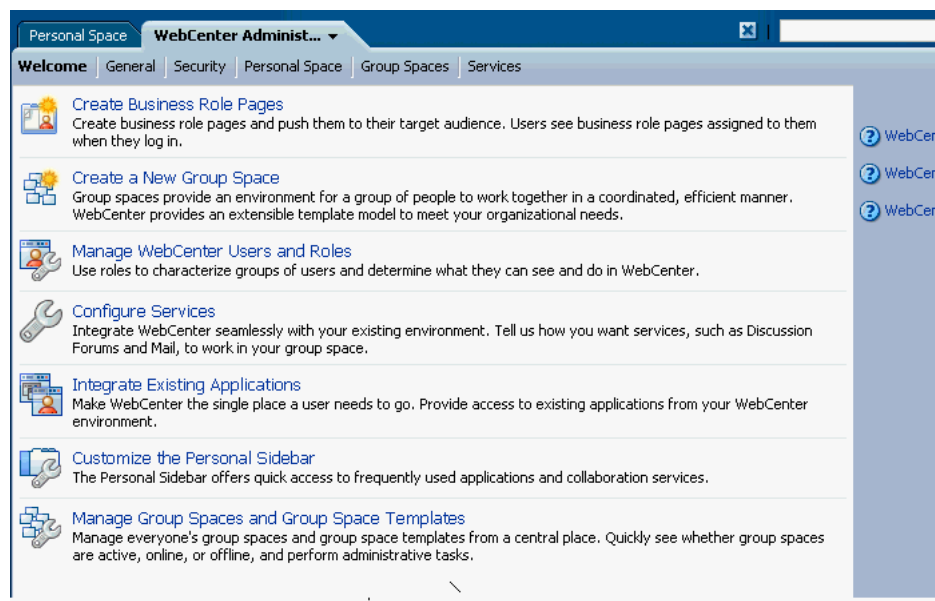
Personal Space WebCenter Administ...

Welcome | General | Security | Personal Space | Group Spaces | Services

Create Business Role Pages
Create business role pages and push them to their target audience. Users see business role pages assigned to them when they log in.

Create a New Group Space
Group spaces provide an environment for a group of people to work together in a coordinated, efficient manner. WebCenter provides an extensible template model to meet your organizational needs.

Manage WebCenter Users and Roles
Use roles to characterize groups of users and determine what they can see and do in WebCenter.

Configure Services
Integrate WebCenter seamlessly with your existing environment. Tell us how you want services, such as Discussion Forums and Mail, to work in your group space.

Integrate Existing Applications
Make WebCenter the single place a user needs to go. Provide access to existing applications from your WebCenter environment.

Customize the Personal Sidebar
The Personal Sidebar offers quick access to frequently used applications and collaboration services.

Manage Group Spaces and Group Space Templates
Manage everyone's group spaces and group space templates from a central place. Quickly see whether group spaces are active, online, or offline, and perform administrative tasks.

WebCen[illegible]
WebCen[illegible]
WebCen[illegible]